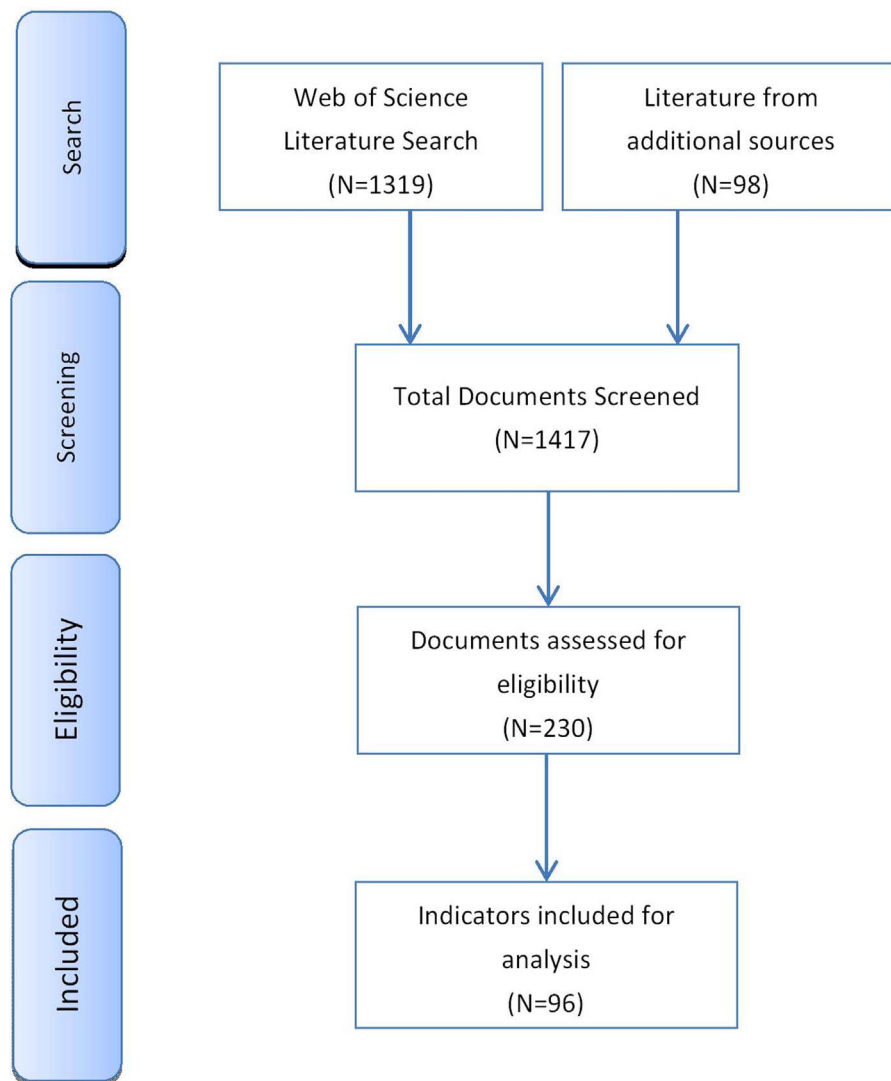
Search

Web of Science Literature Search (N=1319)

Literature from additional sources (N=98)

Screening

Total Documents Screened (N=1417)

Eligibility

Documents assessed for eligibility (N=230)

Included

Indicators included for analysis (N=96)